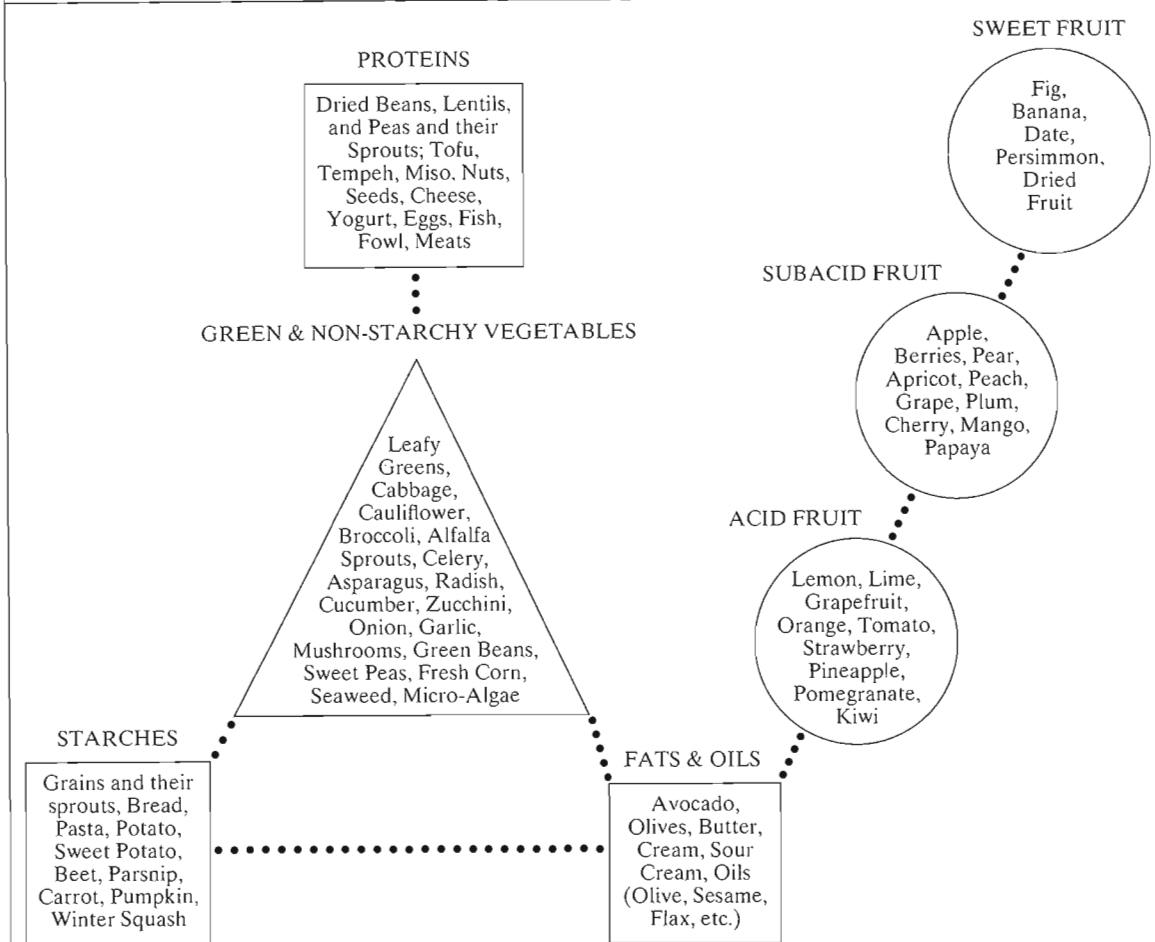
PROTEINS

Dried Beans, Lentils, and Peas and their Sprouts; Tofu, Tempeh, Miso, Nuts, Seeds, Cheese, Yogurt, Eggs, Fish, Fowl, Meats

GREEN & NON-STARCHY VEGETABLES

Leafy Greens, Cabbage, Cauliflower, Broccoli, Alfalfa Sprouts, Celery, Asparagus, Radish, Cucumber, Zucchini, Onion, Garlic, Mushrooms, Green Beans, Sweet Peas, Fresh Corn, Seaweed, Micro-Algae

STARCHES

Grains and their sprouts, Bread, Pasta, Potato, Sweet Potato, Beet, Parsnip, Carrot, Pumpkin, Winter Squash

FATS & OILS

Avocado, Olives, Butter, Cream, Sour Cream, Oils (Olive, Sesame, Flax, etc.)

SWEET FRUIT

Fig, Banana, Date, Persimmon, Dried Fruit

SUBACID FRUIT

Apple, Berries, Pear, Apricot, Peach, Grape, Plum, Cherry, Mango, Papaya

ACID FRUIT

Lemon, Lime, Grapefruit, Orange, Tomato, Strawberry, Pineapple, Pomegranate, Kiwi